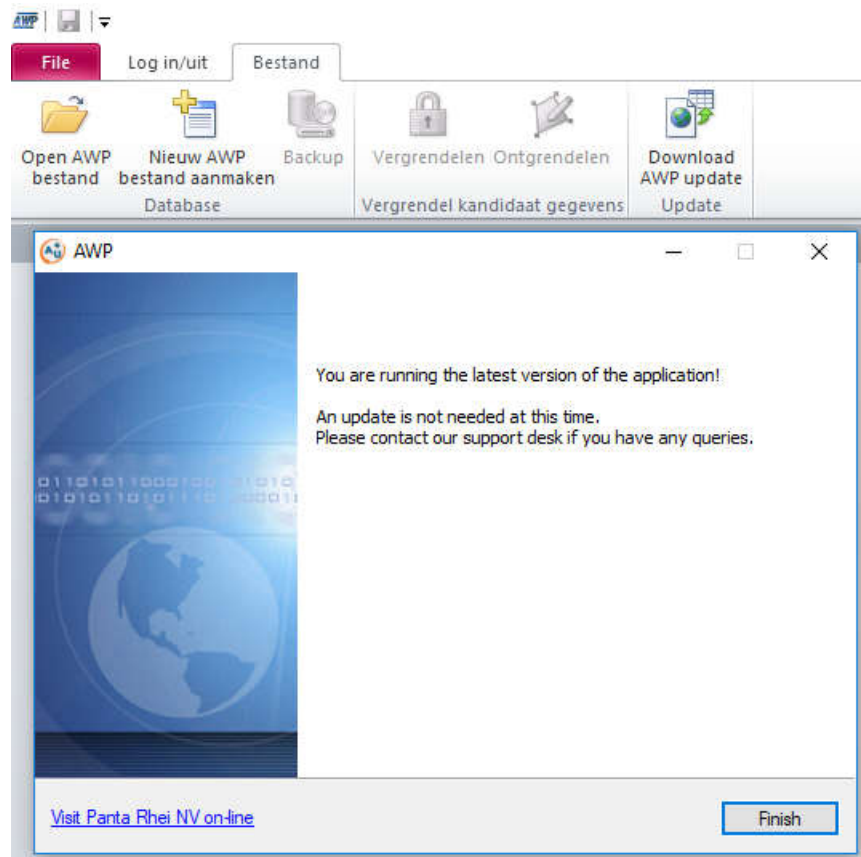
AWP

File | Log in/uit | Bestand

Open AWP bestand
Nieuw AWP bestand aanmaken
Backup
Database

Vergrendelen
Ontgrendelen
Vergrendel kandidaat gegevens

Download AWP update
Update

AWP

You are running the latest version of the application!

An update is not needed at this time.
Please contact our support desk if you have any queries.

Visit Panta Rhei NV on-line

Finish